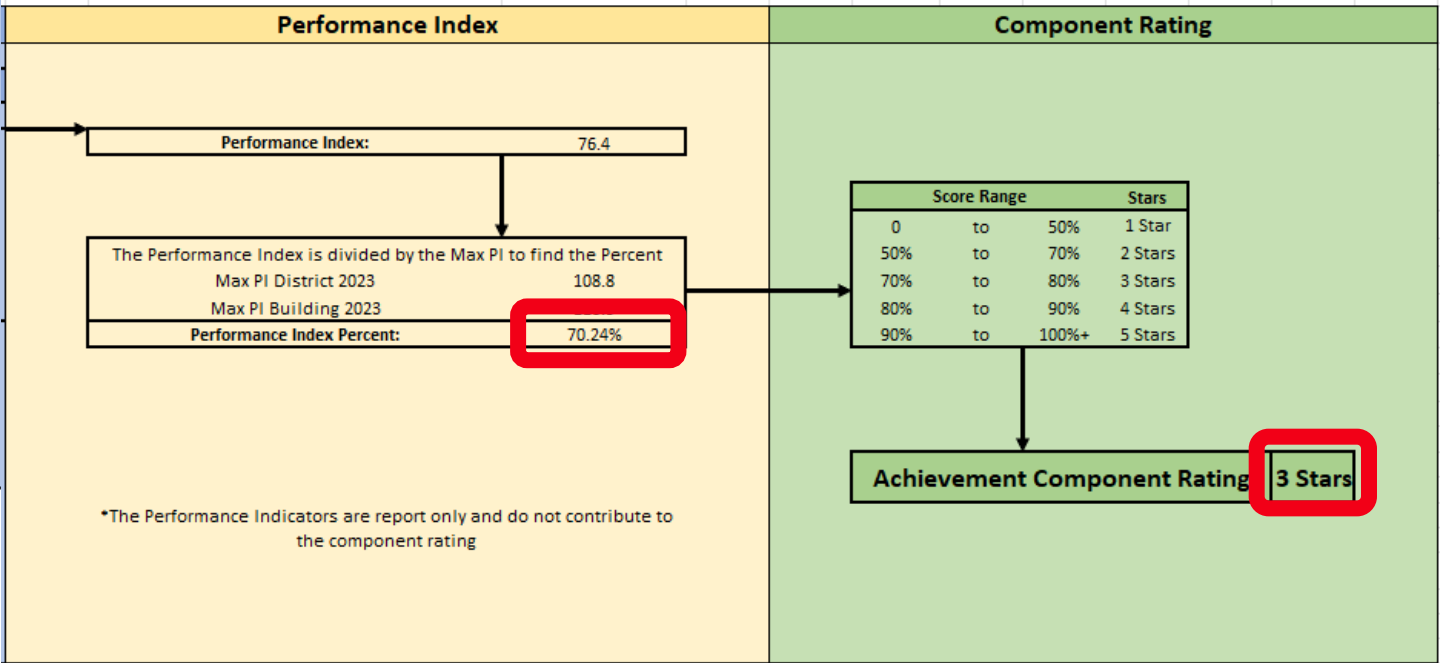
Performance Index

Component Rating

| Performance Index: | 76.4 |
|---|---|

| The Performance Index is divided by the Max PI to find the Percent | |
|---|---|
| Max PI District 2023 | 108.8 |
| Max PI Building 2023 | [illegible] |
| Performance Index Percent: | 70.24% |

| Score Range | | | Stars |
|---|---|---|---|
| 0 | to | 50% | 1 Star |
| 50% | to | 70% | 2 Stars |
| 70% | to | 80% | 3 Stars |
| 80% | to | 90% | 4 Stars |
| 90% | to | 100%+ | 5 Stars |

| Achievement Component Rating | 3 Stars |
|---|---|

*The Performance Indicators are report only and do not contribute to the component rating